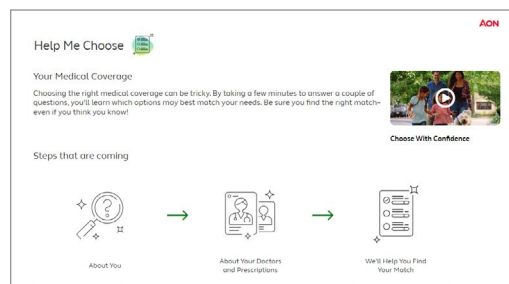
AON

Help Me Choose

Your Medical Coverage

Choosing the right medical coverage can be tricky. By taking a few minutes to answer a couple of questions, you'll learn which options may best match your needs. Be sure you find the right match–even if you think you know!

Choose With Confidence

Steps that are coming

About You

About Your Doctors and Prescriptions

We'll Help You Find Your Match